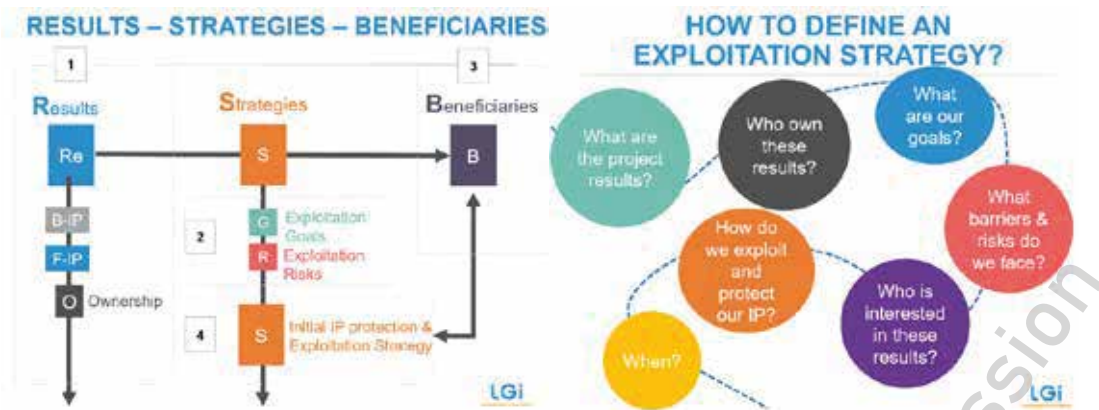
RESULTS – STRATEGIES – BENEFICIARIES

1

3

Results

Strategies

Beneficiaries

Re

S

B

B-IP

F-IP

O Ownership

2

G Exploitation Goals

R Exploitation Risks

4

S Initial IP protection & Exploitation Strategy

LGi

HOW TO DEFINE AN EXPLOITATION STRATEGY?

What are the project results?

Who own these results?

What are our goals?

What barriers & risks do we face?

How do we exploit and protect our IP?

Who is interested in these results?

When?

LGi

sion